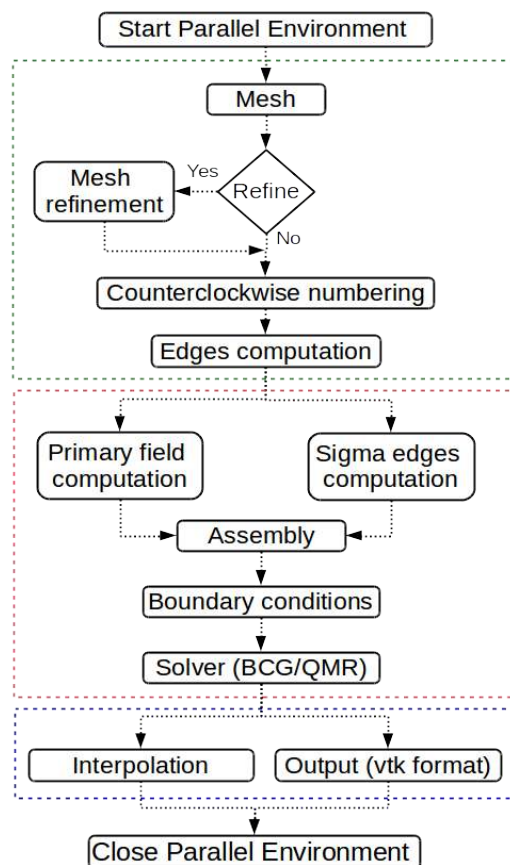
Start Parallel Environment

Mesh

Refine

Yes

Mesh refinement

No

Counterclockwise numbering

Edges computation

Primary field computation

Sigma edges computation

Assembly

Boundary conditions

Solver (BCG/QMR)

Interpolation

Output (vtk format)

Close Parallel Environment